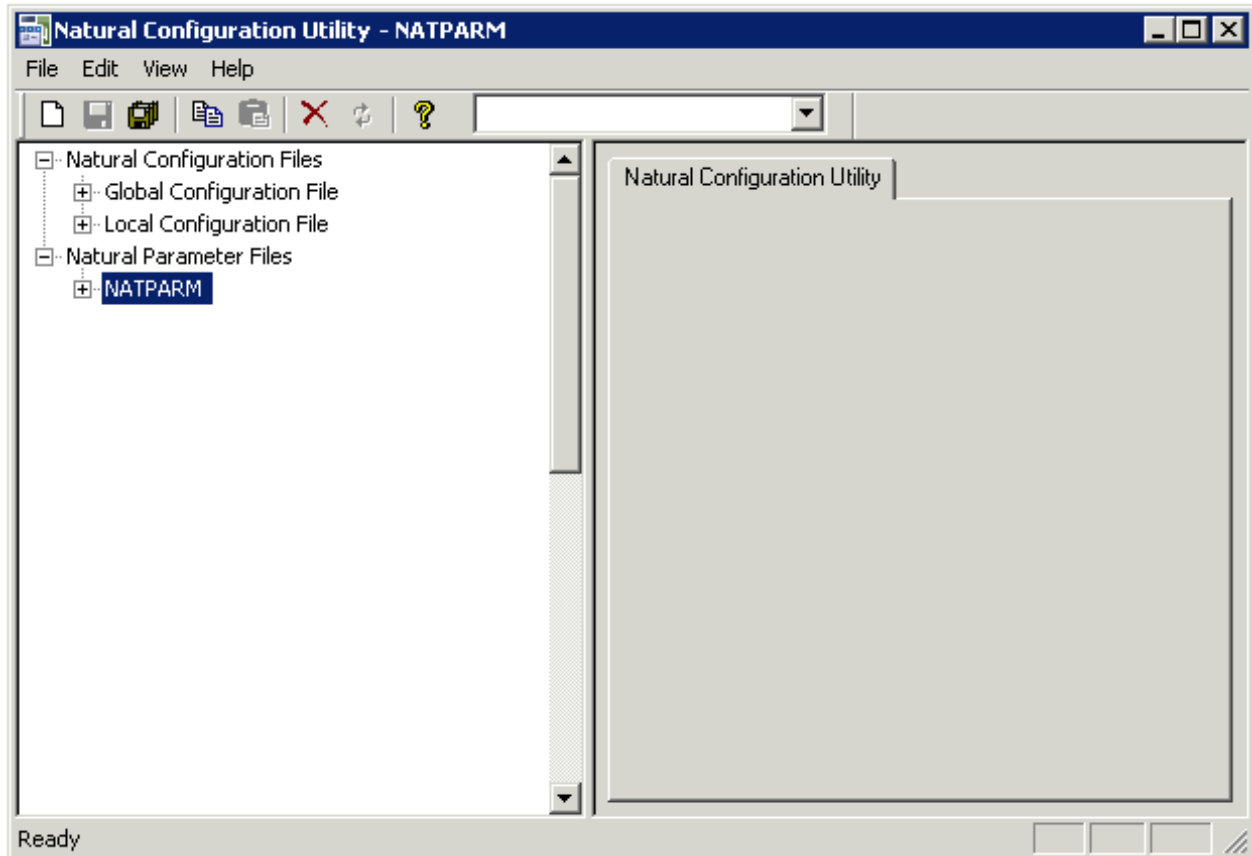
Natural Configuration Utility - NATPARM

File Edit View Help

Natural Configuration Files
Global Configuration File
Local Configuration File
Natural Parameter Files
NATPARM

Natural Configuration Utility

Ready